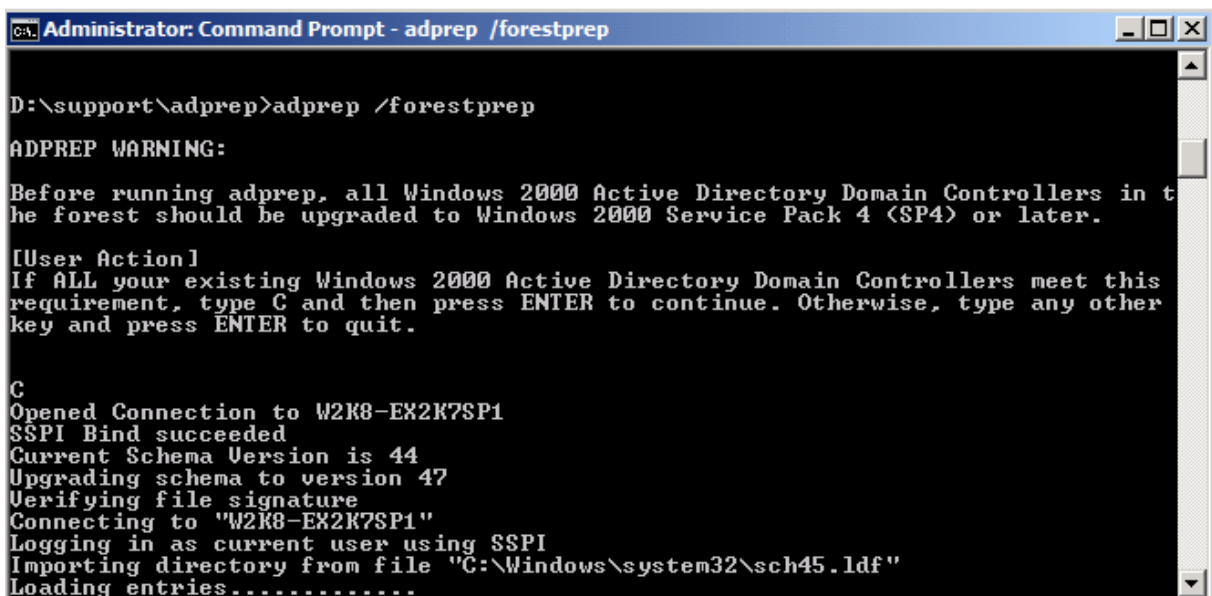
Administrator: Command Prompt - adprep /forestprep

D:\support\adprep>adprep /forestprep

ADPREP WARNING:

Before running adprep, all Windows 2000 Active Directory Domain Controllers in the forest should be upgraded to Windows 2000 Service Pack 4 (SP4) or later.

[User Action]
If ALL your existing Windows 2000 Active Directory Domain Controllers meet this requirement, type C and then press ENTER to continue. Otherwise, type any other key and press ENTER to quit.

C
Opened Connection to W2K8-EX2K7SP1
SSPI Bind succeeded
Current Schema Version is 44
Upgrading schema to version 47
Verifying file signature
Connecting to "W2K8-EX2K7SP1"
Logging in as current user using SSPI
Importing directory from file "C:\Windows\system32\sch45.ldf"
Loading entries.............